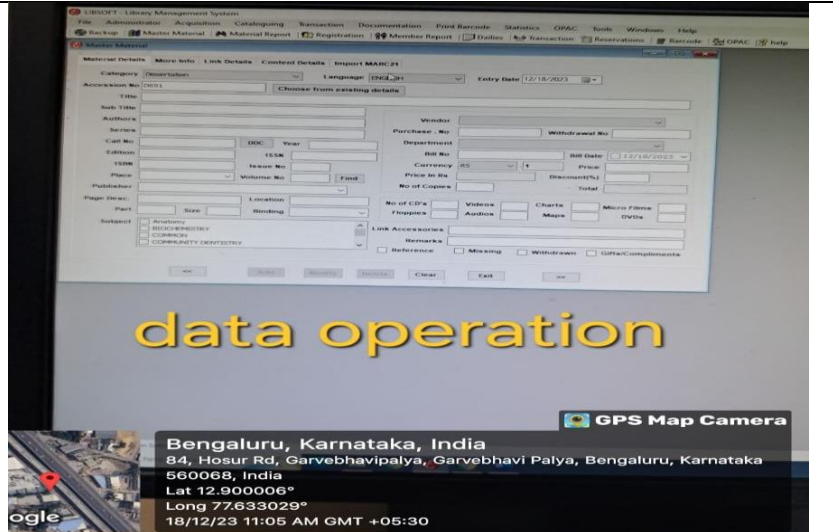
LIBSOFT - Library Management System

File Administration Acquisition Cataloguing Transaction Documentation Print Barcode Statistics OPAC Tools Windows Help

Backup Master Material Material Report Registration Member Report Dailies Transaction Reservations Barcode OPAC help

Master Material

Material Details More Info Link Details Content Details Import MARC21

Category Dissertation Language ENGLISH Entry Date 12/18/2023

Accession No DI001 Choose from existing details

Title

Sub Title

Authors

Series

Call No DDC Year

Edition ISSN

ISBN Issue No

Place Volume No Find

Publisher

Page Desc.

Part Size Binding

Location

Subject Anatomy BIOCHEMISTRY COMMON COMMUNITY DENTISTRY

Vendor

Purchase . No Withdrawal No

Department

Bill No Bill Date 12/18/2023

Currency RS 1 Price

Price In Rs Discount(%)

No of Copies Total

No of CD's Videos Charts Micro Films

Floppies Audios Maps DVDs

Link Accessories

Remarks

Reference Missing Withdrawn Gifts/Complements

<< Add Modify Delete Clear Exit >>

data operation

GPS Map Camera

Bengaluru, Karnataka, India

84, Hosur Rd, Garvebhavipalya, Garvebhavi Palya, Bengaluru, Karnataka 560068, India

Lat 12.900006°

Long 77.633029°

18/12/23 11:05 AM GMT +05:30

oogle